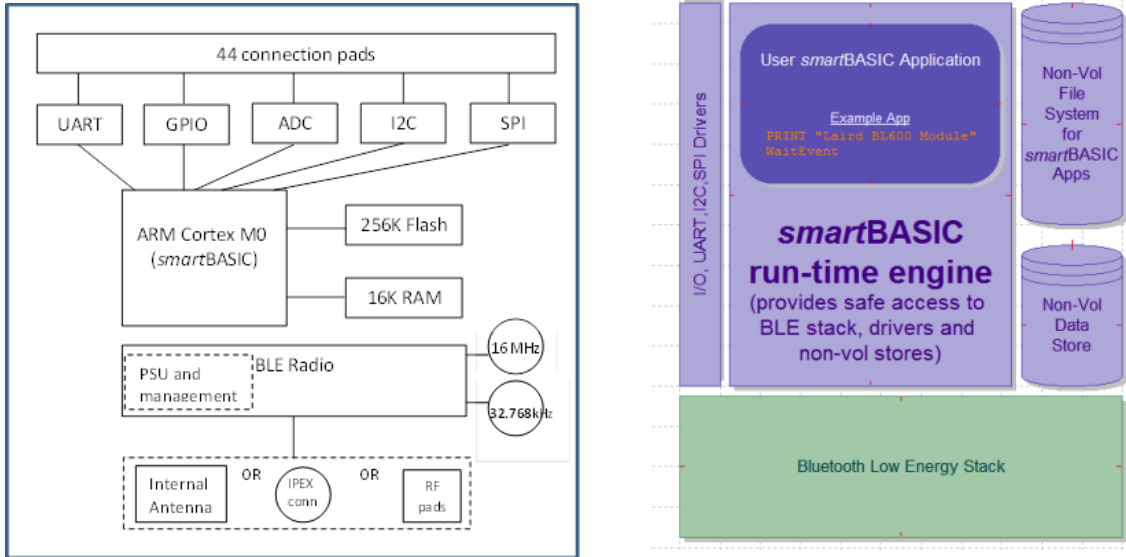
44 connection pads

UART
GPIO
ADC
I2C
SPI

ARM Cortex M0 (*smart*BASIC)

256K Flash

16K RAM

16 MHz

PSU and management

BLE Radio

32.768kHz

Internal Antenna

OR

IPEX conn

OR

RF pads

I/O, UART, I2C, SPI Drivers

User *smart*BASIC Application

Example App
PRINT "Laird BL600 Module"
WaitEvent

*smart*BASIC run-time engine
(provides safe access to BLE stack, drivers and non-vol stores)

Non-Vol File System for *smart*BASIC Apps

Non-Vol Data Store

Bluetooth Low Energy Stack